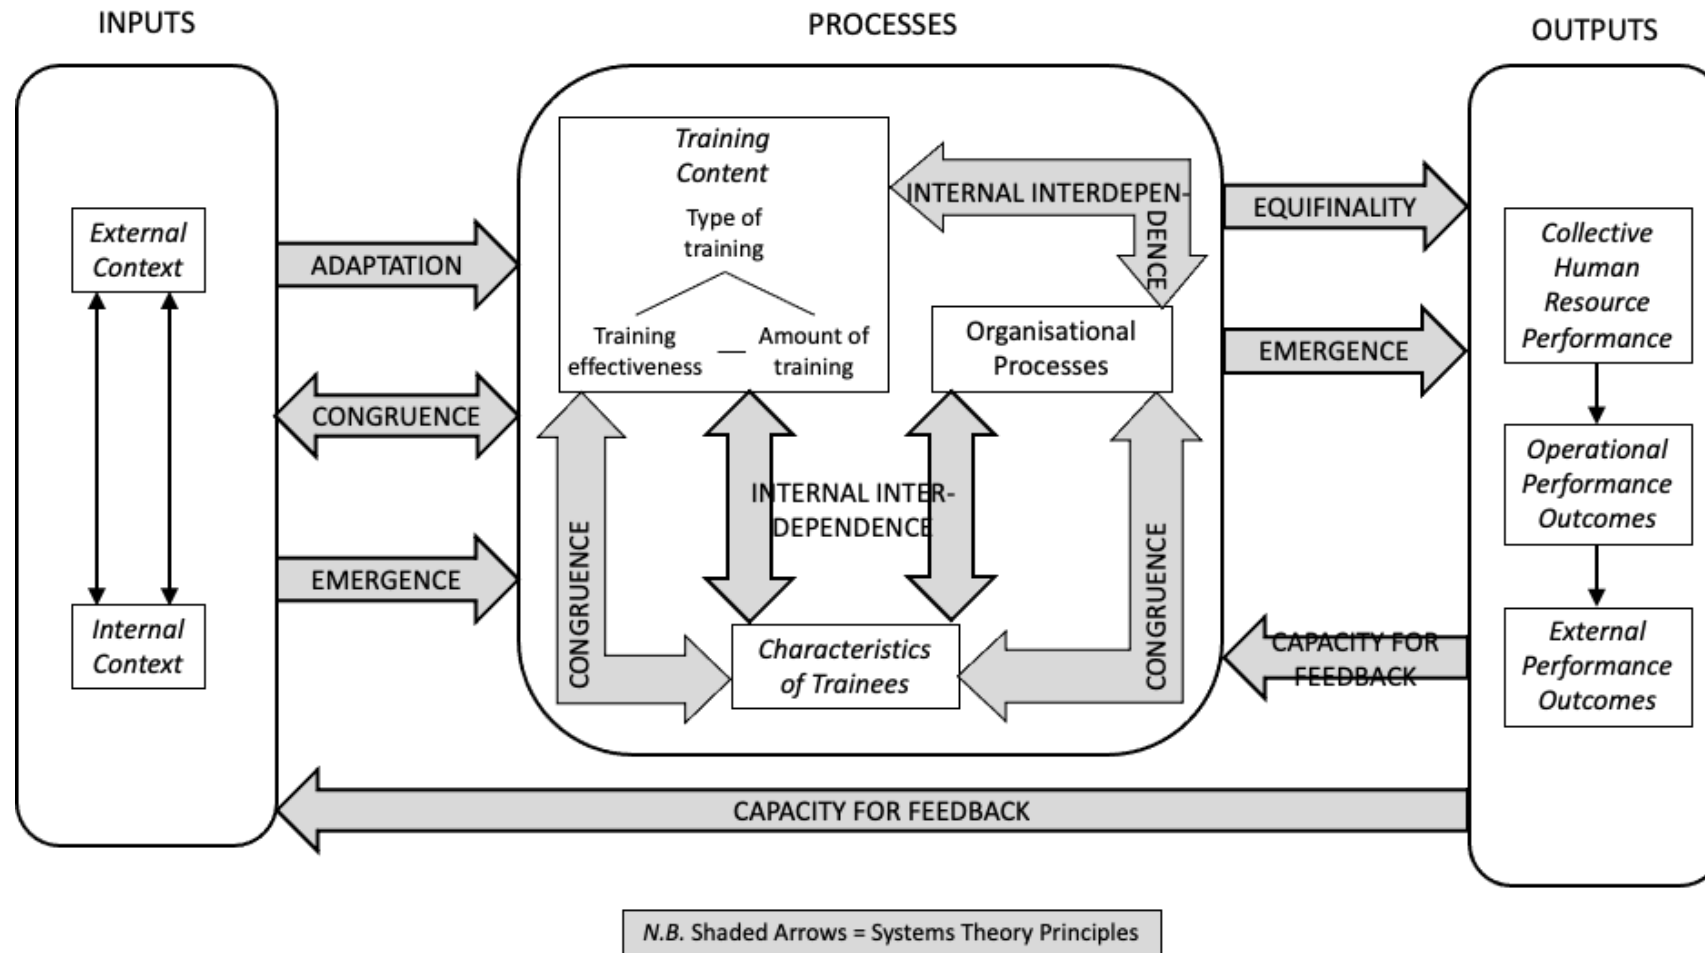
INPUTS

PROCESSES

OUTPUTS

External Context

Internal Context

ADAPTATION

CONGRUENCE

EMERGENCE

Training Content

Type of training

Training effectiveness

Amount of training

INTERNAL INTERDEPENDENCE

Organisational Processes

INTERNAL INTERDEPENDENCE

CONGRUENCE

CONGRUENCE

Characteristics of Trainees

EQUIFINALITY

EMERGENCE

CAPACITY FOR FEEDBACK

Collective Human Resource Performance

Operational Performance Outcomes

External Performance Outcomes

CAPACITY FOR FEEDBACK

N.B. Shaded Arrows = Systems Theory Principles